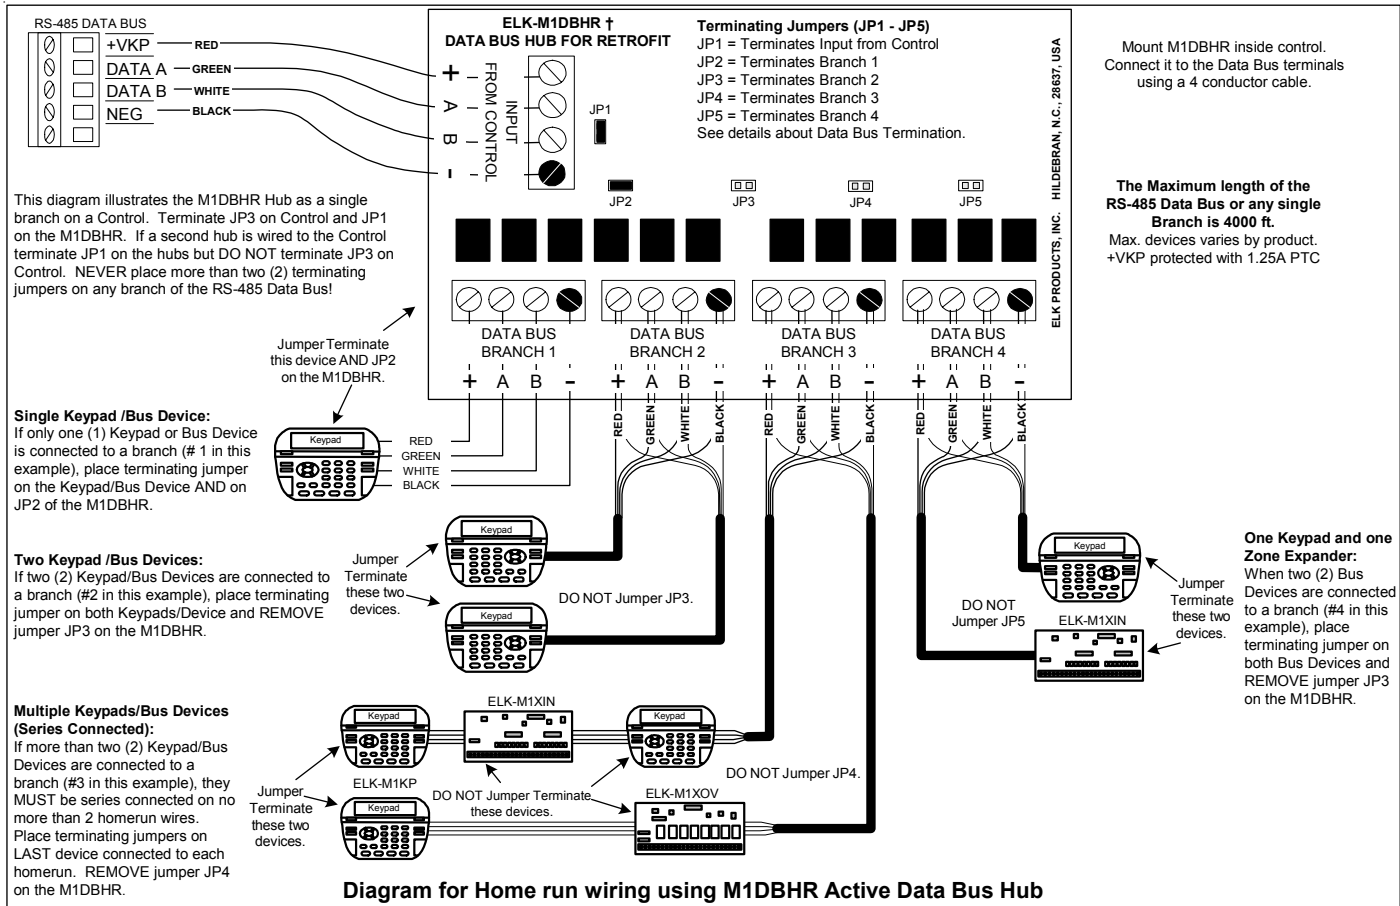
RS-485 DATA BUS

+VKP RED
DATA A GREEN
DATA B WHITE
NEG BLACK

ELK-M1DBHR †
DATA BUS HUB FOR RETROFIT

+ A B -

INPUT FROM CONTROL

JP1

Terminating Jumpers (JP1 - JP5)
JP1 = Terminates Input from Control
JP2 = Terminates Branch 1
JP3 = Terminates Branch 2
JP4 = Terminates Branch 3
JP5 = Terminates Branch 4
See details about Data Bus Termination.

HILDEBRAN, N.C., 28637, USA

ELK PRODUCTS, INC.

Mount M1DBHR inside control. Connect it to the Data Bus terminals using a 4 conductor cable.

This diagram illustrates the M1DBHR Hub as a single branch on a Control. Terminate JP3 on Control and JP1 on the M1DBHR. If a second hub is wired to the Control terminate JP1 on the hubs but DO NOT terminate JP3 on Control. NEVER place more than two (2) terminating jumpers on any branch of the RS-485 Data Bus!

JP2 JP3 JP4 JP5

The Maximum length of the RS-485 Data Bus or any single Branch is 4000 ft.
Max. devices varies by product.
+VKP protected with 1.25A PTC

DATA BUS BRANCH 1
DATA BUS BRANCH 2
DATA BUS BRANCH 3
DATA BUS BRANCH 4

+ A B -
+ A B -
+ A B -
+ A B -

Jumper Terminate this device AND JP2 on the M1DBHR.

RED GREEN WHITE BLACK
RED GREEN WHITE BLACK
RED GREEN WHITE BLACK

Single Keypad /Bus Device:
If only one (1) Keypad or Bus Device is connected to a branch (# 1 in this example), place terminating jumper on the Keypad/Bus Device AND on JP2 of the M1DBHR.

Keypad

RED
GREEN
WHITE
BLACK

Two Keypad /Bus Devices:
If two (2) Keypad/Bus Devices are connected to a branch (#2 in this example), place terminating jumper on both Keypads/Device and REMOVE jumper JP3 on the M1DBHR.

Jumper Terminate these two devices.

Keypad
Keypad

DO NOT Jumper JP3.

DO NOT Jumper JP5

Keypad

ELK-M1XIN

Jumper Terminate these two devices.

One Keypad and one Zone Expander:
When two (2) Bus Devices are connected to a branch (#4 in this example), place terminating jumper on both Bus Devices and REMOVE jumper JP3 on the M1DBHR.

Multiple Keypads/Bus Devices (Series Connected):
If more than two (2) Keypad/Bus Devices are connected to a branch (#3 in this example), they MUST be series connected on no more than 2 homerun wires. Place terminating jumpers on LAST device connected to each homerun. REMOVE jumper JP4 on the M1DBHR.

Keypad
ELK-M1XIN
Keypad

ELK-M1KP
Keypad

Jumper Terminate these two devices.

DO NOT Jumper Terminate these devices.

ELK-M1XOV

DO NOT Jumper JP4.

Diagram for Home run wiring using M1DBHR Active Data Bus Hub